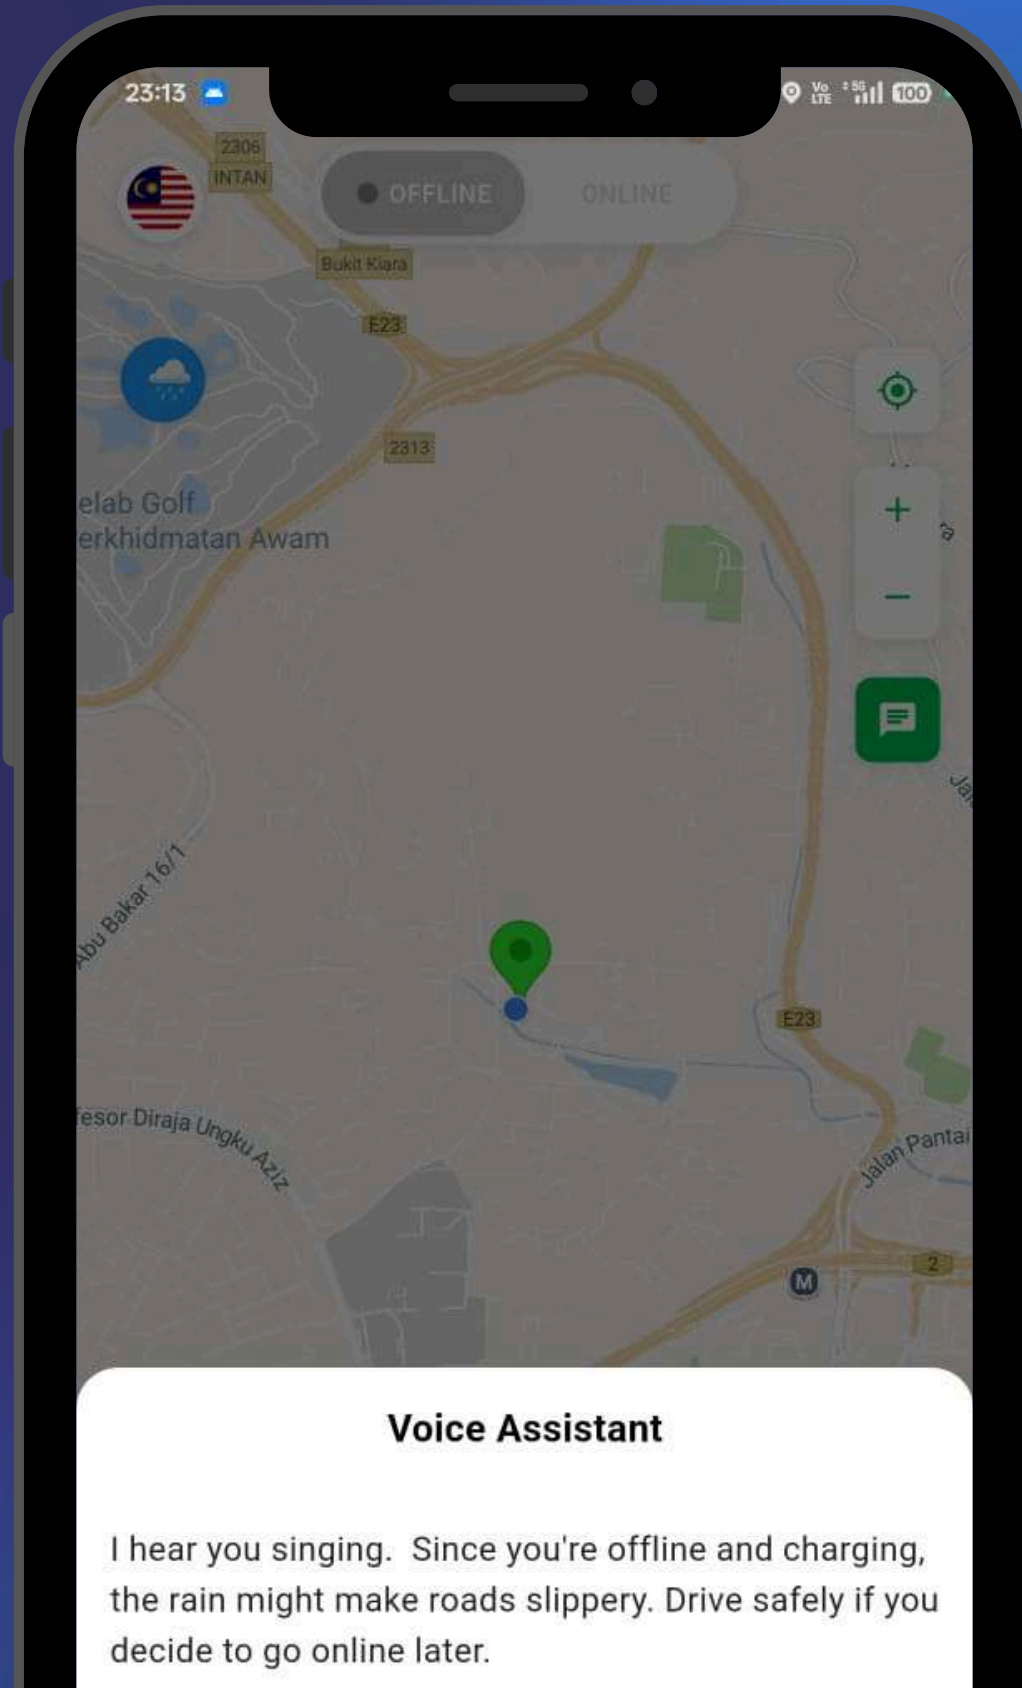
23:13

Vo LTE 5G 100

2306
INTAN

OFFLINE
ONLINE

Bukit Kiara
E23
2313

elab Golf
erkhidmatan Awam

+
−

Abu Bakar 16/1

E23

esor Diraja Ungku Aziz

Jalan Pantai

2
M

Voice Assistant

I hear you singing. Since you're offline and charging, the rain might make roads slippery. Drive safely if you decide to go online later.